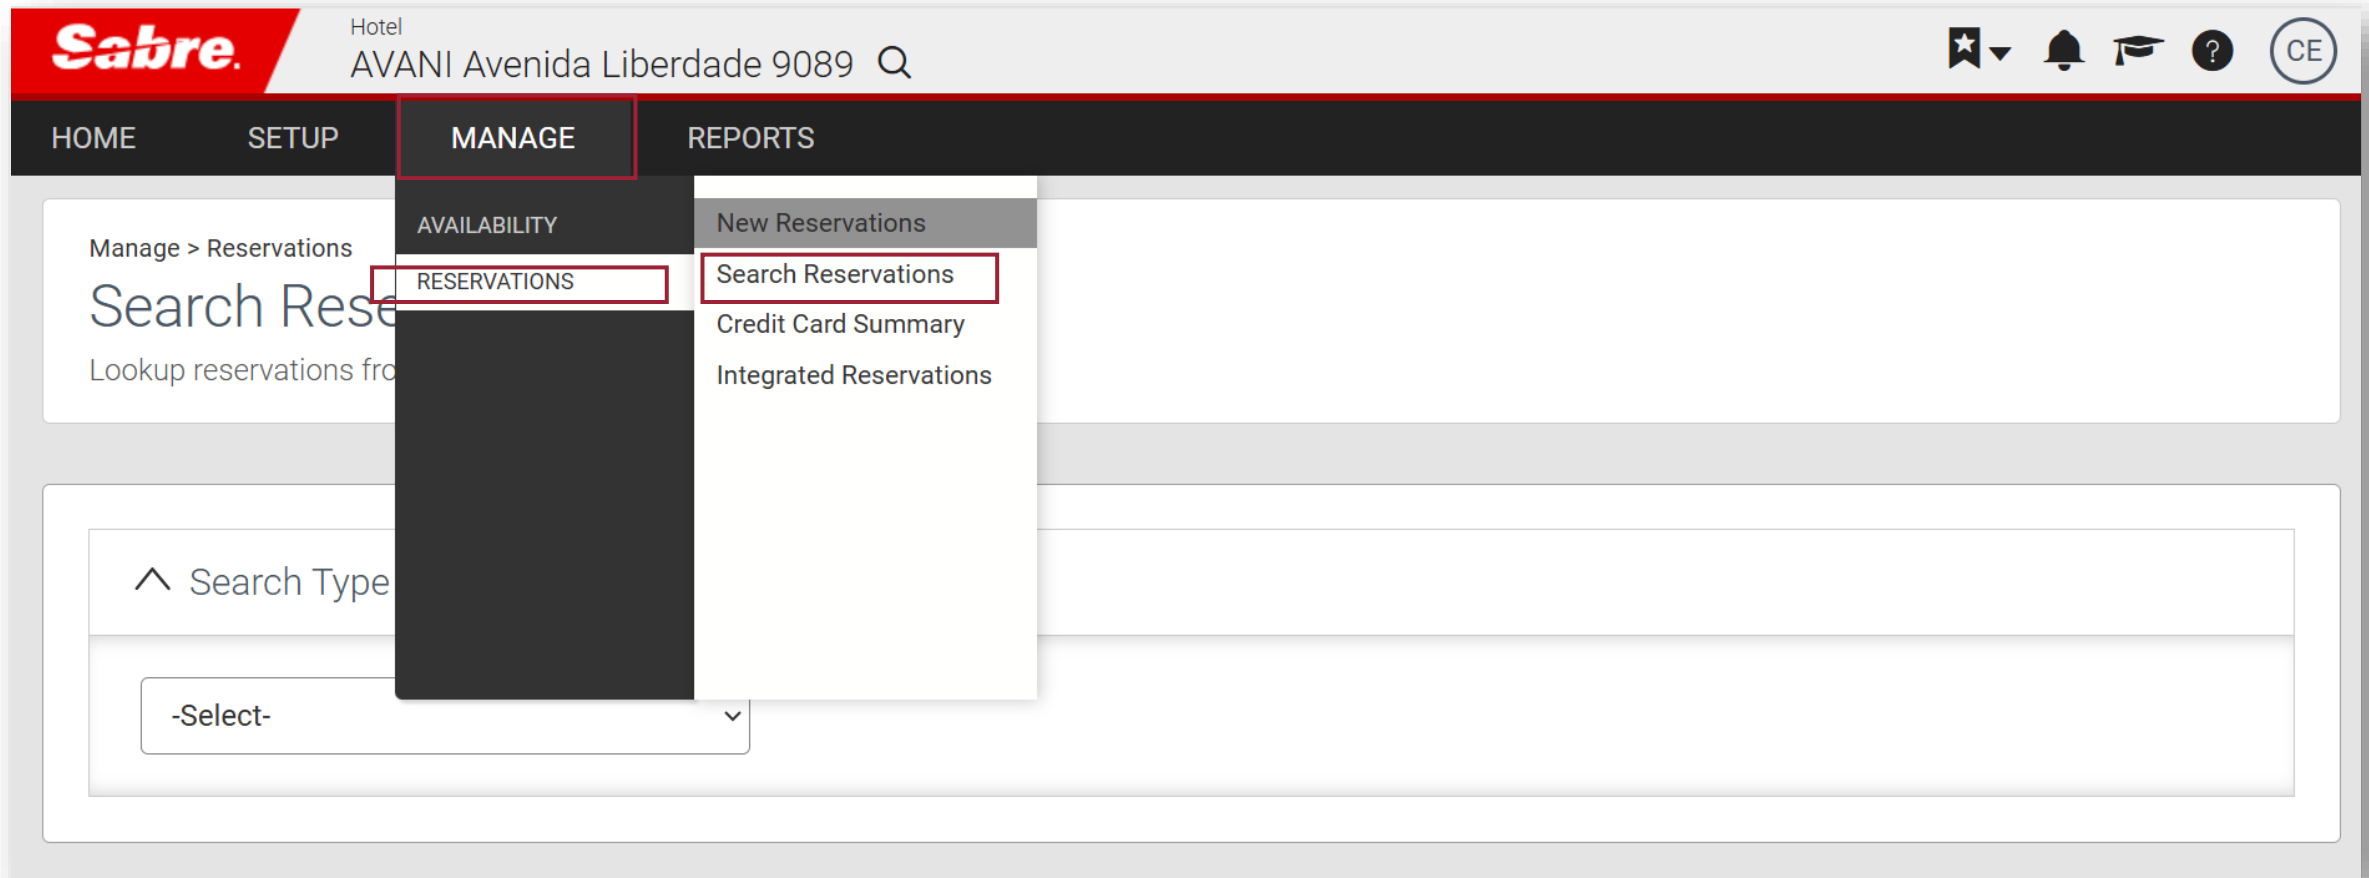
Sabre.

Hotel
AVANI Avenida Liberdade 9089

CE

HOME SETUP MANAGE REPORTS

AVAILABILITY
RESERVATIONS

New Reservations
Search Reservations
Credit Card Summary
Integrated Reservations

Manage > Reservations

Search Rese

Lookup reservations fro

Search Type

-Select-